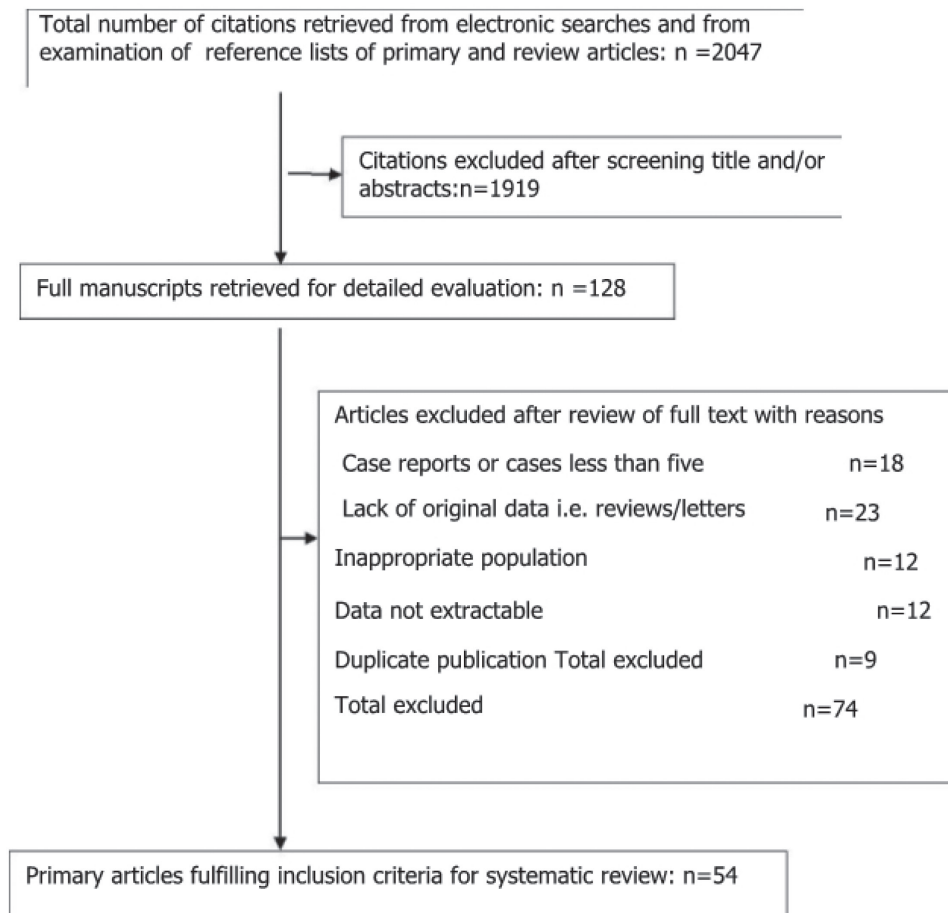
Total number of citations retrieved from electronic searches and from examination of reference lists of primary and review articles: n =2047

Citations excluded after screening title and/or abstracts:n=1919

Full manuscripts retrieved for detailed evaluation: n =128

Articles excluded after review of full text with reasons

Case reports or cases less than five n=18

Lack of original data i.e. reviews/letters n=23

Inappropriate population n=12

Data not extractable n=12

Duplicate publication Total excluded n=9

Total excluded n=74

Primary articles fulfilling inclusion criteria for systematic review: n=54